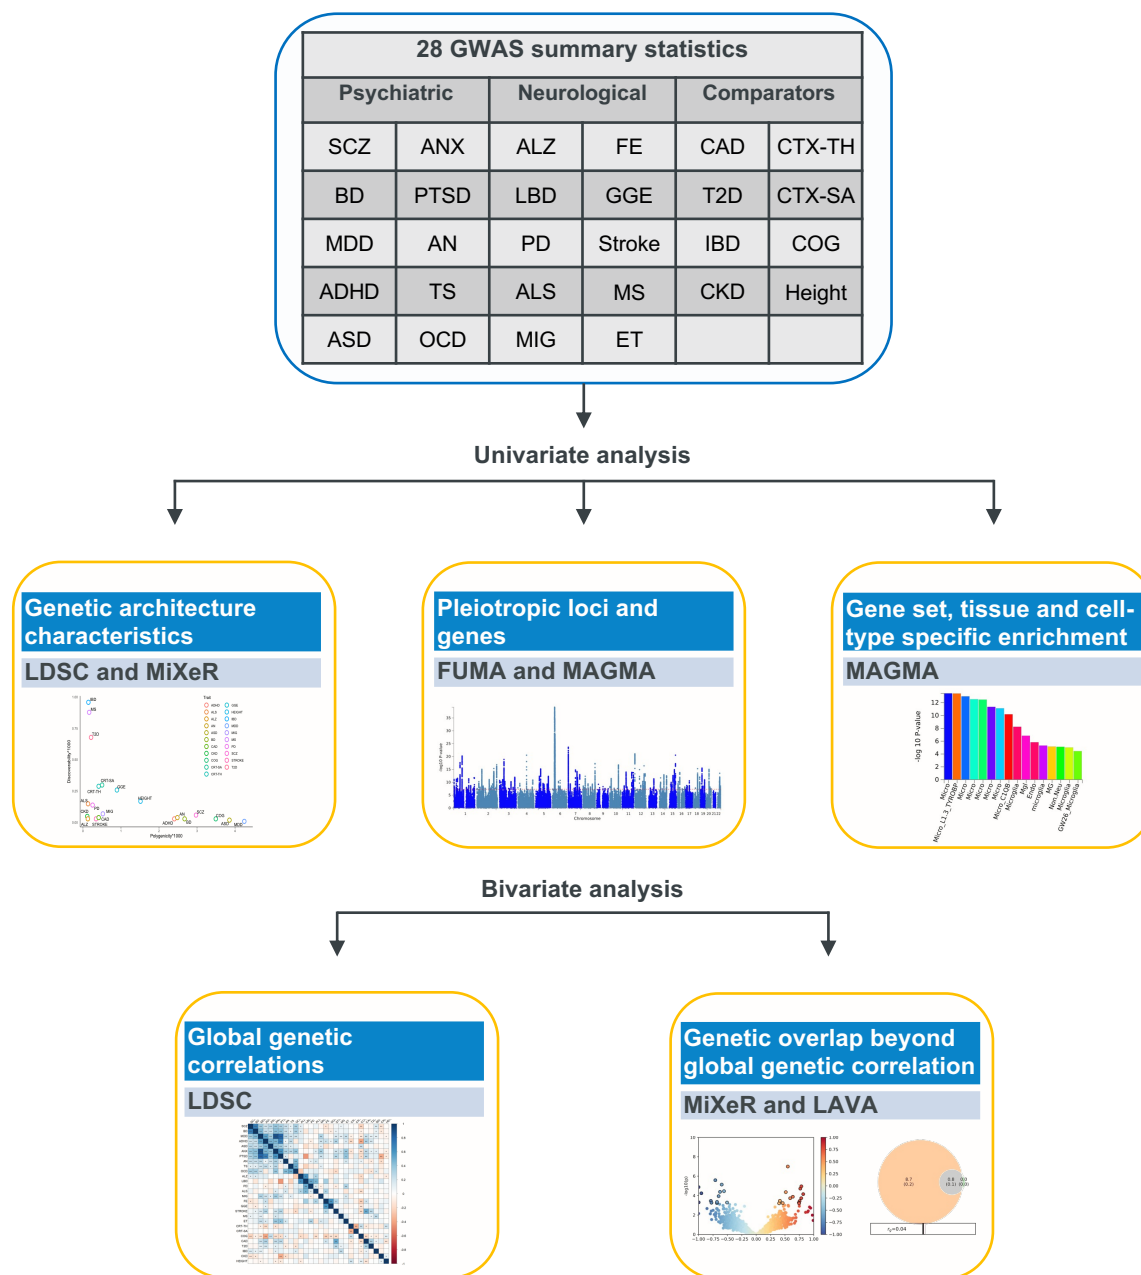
28 GWAS summary statistics

| Psychiatric | | Neurological | | Comparators | |
|---|---|---|---|---|---|
| SCZ | ANX | ALZ | FE | CAD | CTX-TH |
| BD | PTSD | LBD | GGE | T2D | CTX-SA |
| MDD | AN | PD | Stroke | IBD | COG |
| ADHD | TS | ALS | MS | CKD | Height |
| ASD | OCD | MIG | ET | | |

Univariate analysis

Genetic architecture characteristics

LDSC and MiXeR

Pleiotropic loci and genes

FUMA and MAGMA

Gene set, tissue and cell-type specific enrichment

MAGMA

-log 10 P-value

Bivariate analysis

Global genetic correlations

LDSC

Genetic overlap beyond global genetic correlation

MiXeR and LAVA